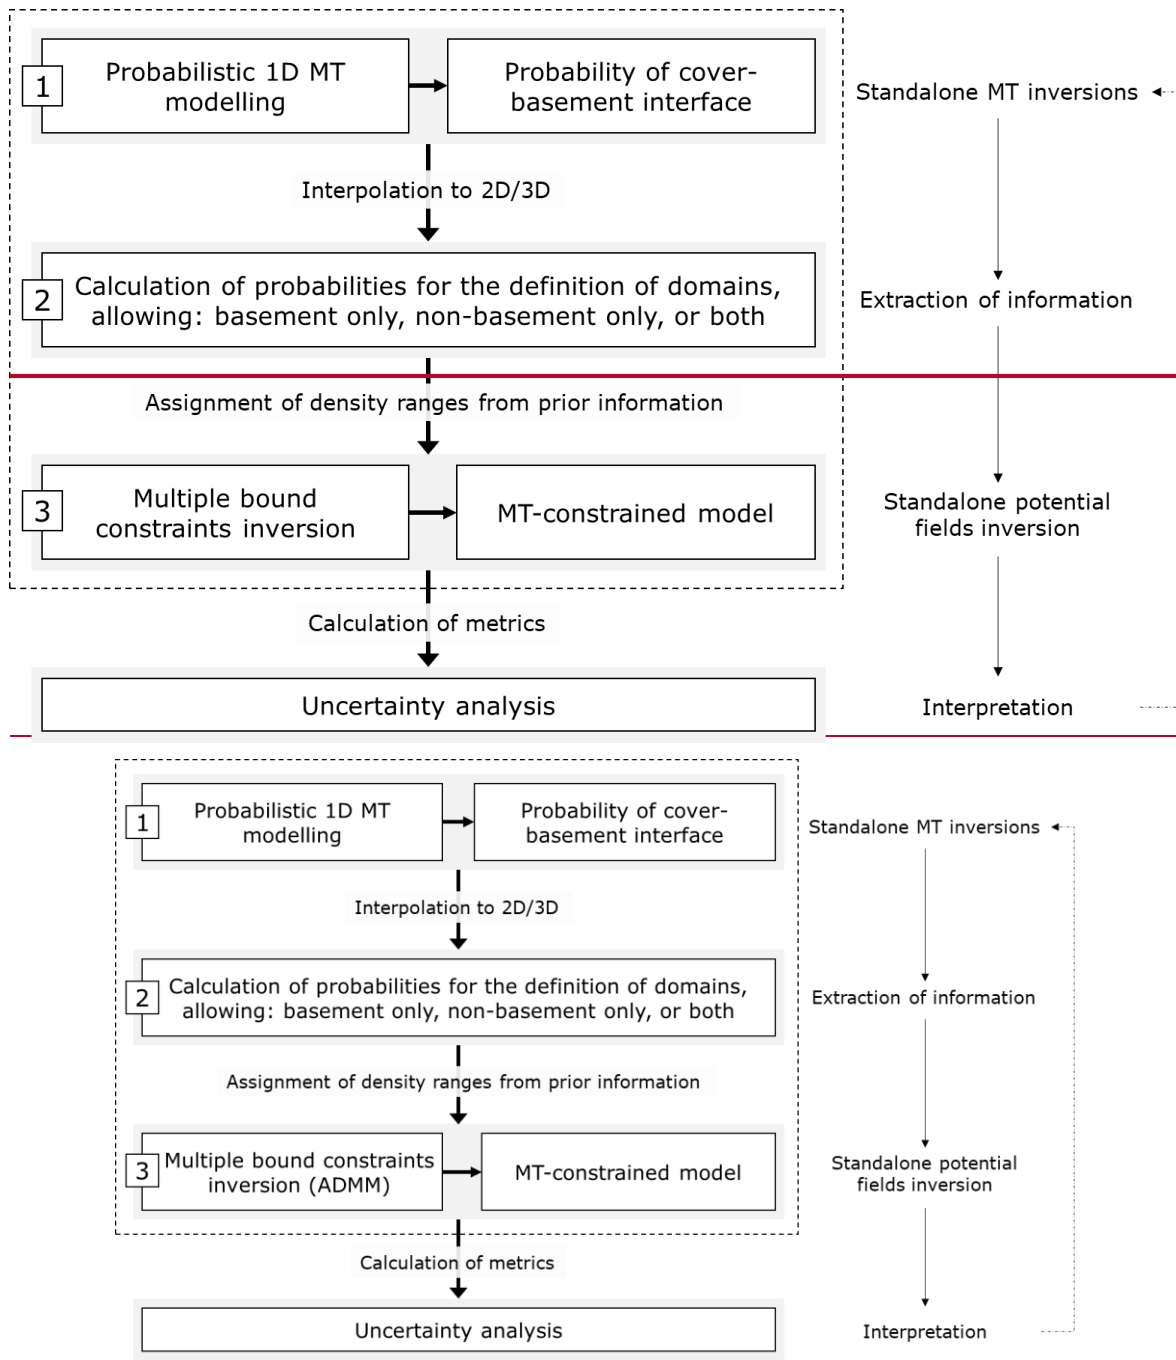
1 Probabilistic 1D MT modelling

Probability of cover-basement interface

Standalone MT inversions

Interpolation to 2D/3D

2 Calculation of probabilities for the definition of domains, allowing: basement only, non-basement only, or both

Extraction of information

Assignment of density ranges from prior information

3 Multiple bound constraints inversion

MT-constrained model

Standalone potential fields inversion

Calculation of metrics

Uncertainty analysis

Interpretation

1 Probabilistic 1D MT modelling

Probability of cover-basement interface

Standalone MT inversions

Interpolation to 2D/3D

2 Calculation of probabilities for the definition of domains, allowing: basement only, non-basement only, or both

Extraction of information

Assignment of density ranges from prior information

3 Multiple bound constraints inversion (ADMM)

MT-constrained model

Standalone potential fields inversion

Calculation of metrics

Uncertainty analysis

Interpretation